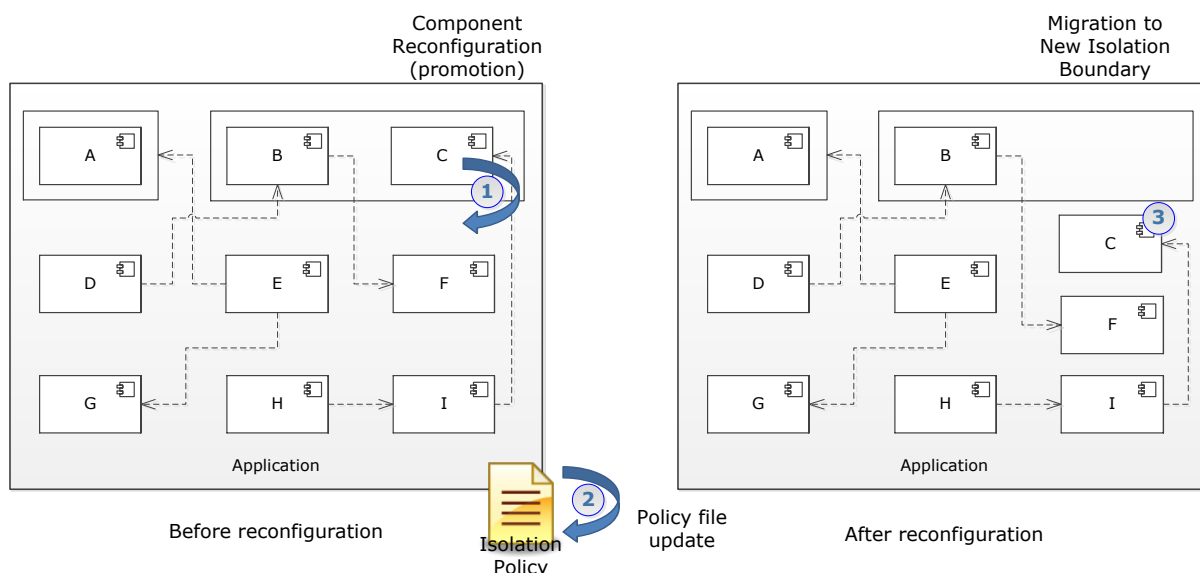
Component Reconfiguration (promotion)

A

B

C

1

D

E

F

G

H

I

Application

Before reconfiguration

2

Isolation Policy

Policy file update

Migration to New Isolation Boundary

A

B

3

C

D

E

F

G

H

I

Application

After reconfiguration